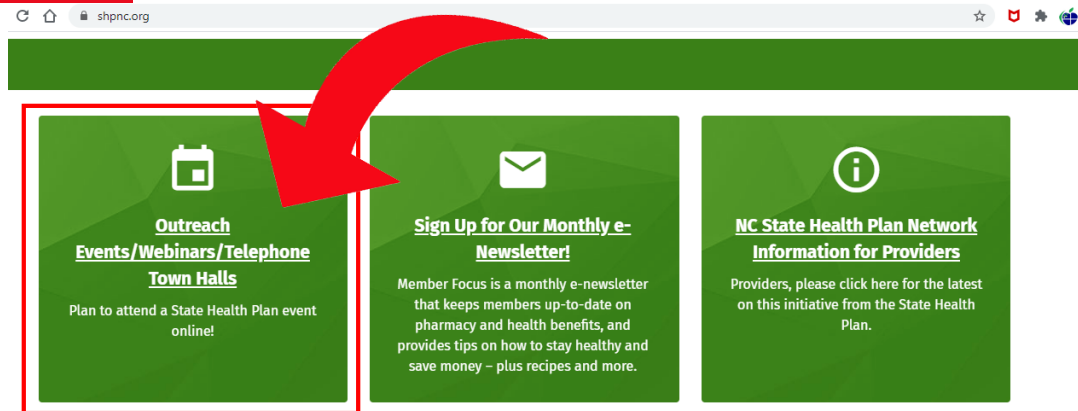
shpnc.org

Outreach Events/Webinars/Telephone Town Halls

Plan to attend a State Health Plan event online!

Sign Up for Our Monthly e-Newsletter!

Member Focus is a monthly e-newsletter that keeps members up-to-date on pharmacy and health benefits, and provides tips on how to stay healthy and save money – plus recipes and more.

NC State Health Plan Network Information for Providers

Providers, please click here for the latest on this initiative from the State Health Plan.